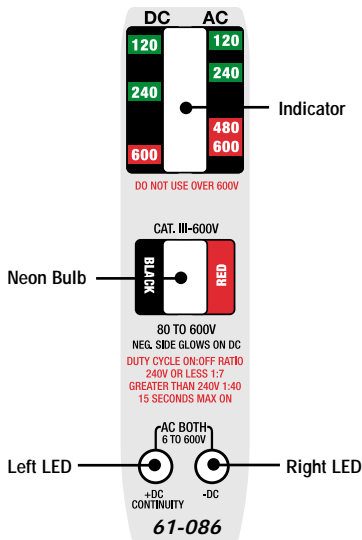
DC AC

120 120

240 240

480

600 600

Indicator

DO NOT USE OVER 600V

CAT. III-600V

Neon Bulb

BLACK

RED

80 TO 600V
NEG. SIDE GLOWS ON DC

DUTY CYCLE ON:OFF RATIO
240V OR LESS 1:7
GREATER THAN 240V 1:40
15 SECONDS MAX ON

AC BOTH
6 TO 600V

Left LED

Right LED

+DC
CONTINUITY

-DC

61-086